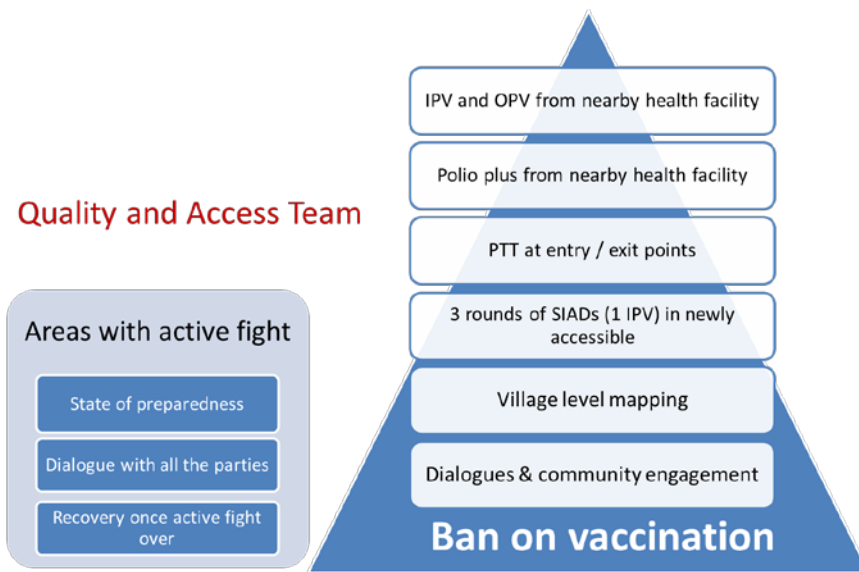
Quality and Access Team

Areas with active fight

State of preparedness

Dialogue with all the parties

Recovery once active fight over

IPV and OPV from nearby health facility

Polio plus from nearby health facility

PTT at entry / exit points

3 rounds of SIADs (1 IPV) in newly accessible

Village level mapping

Dialogues & community engagement

Ban on vaccination